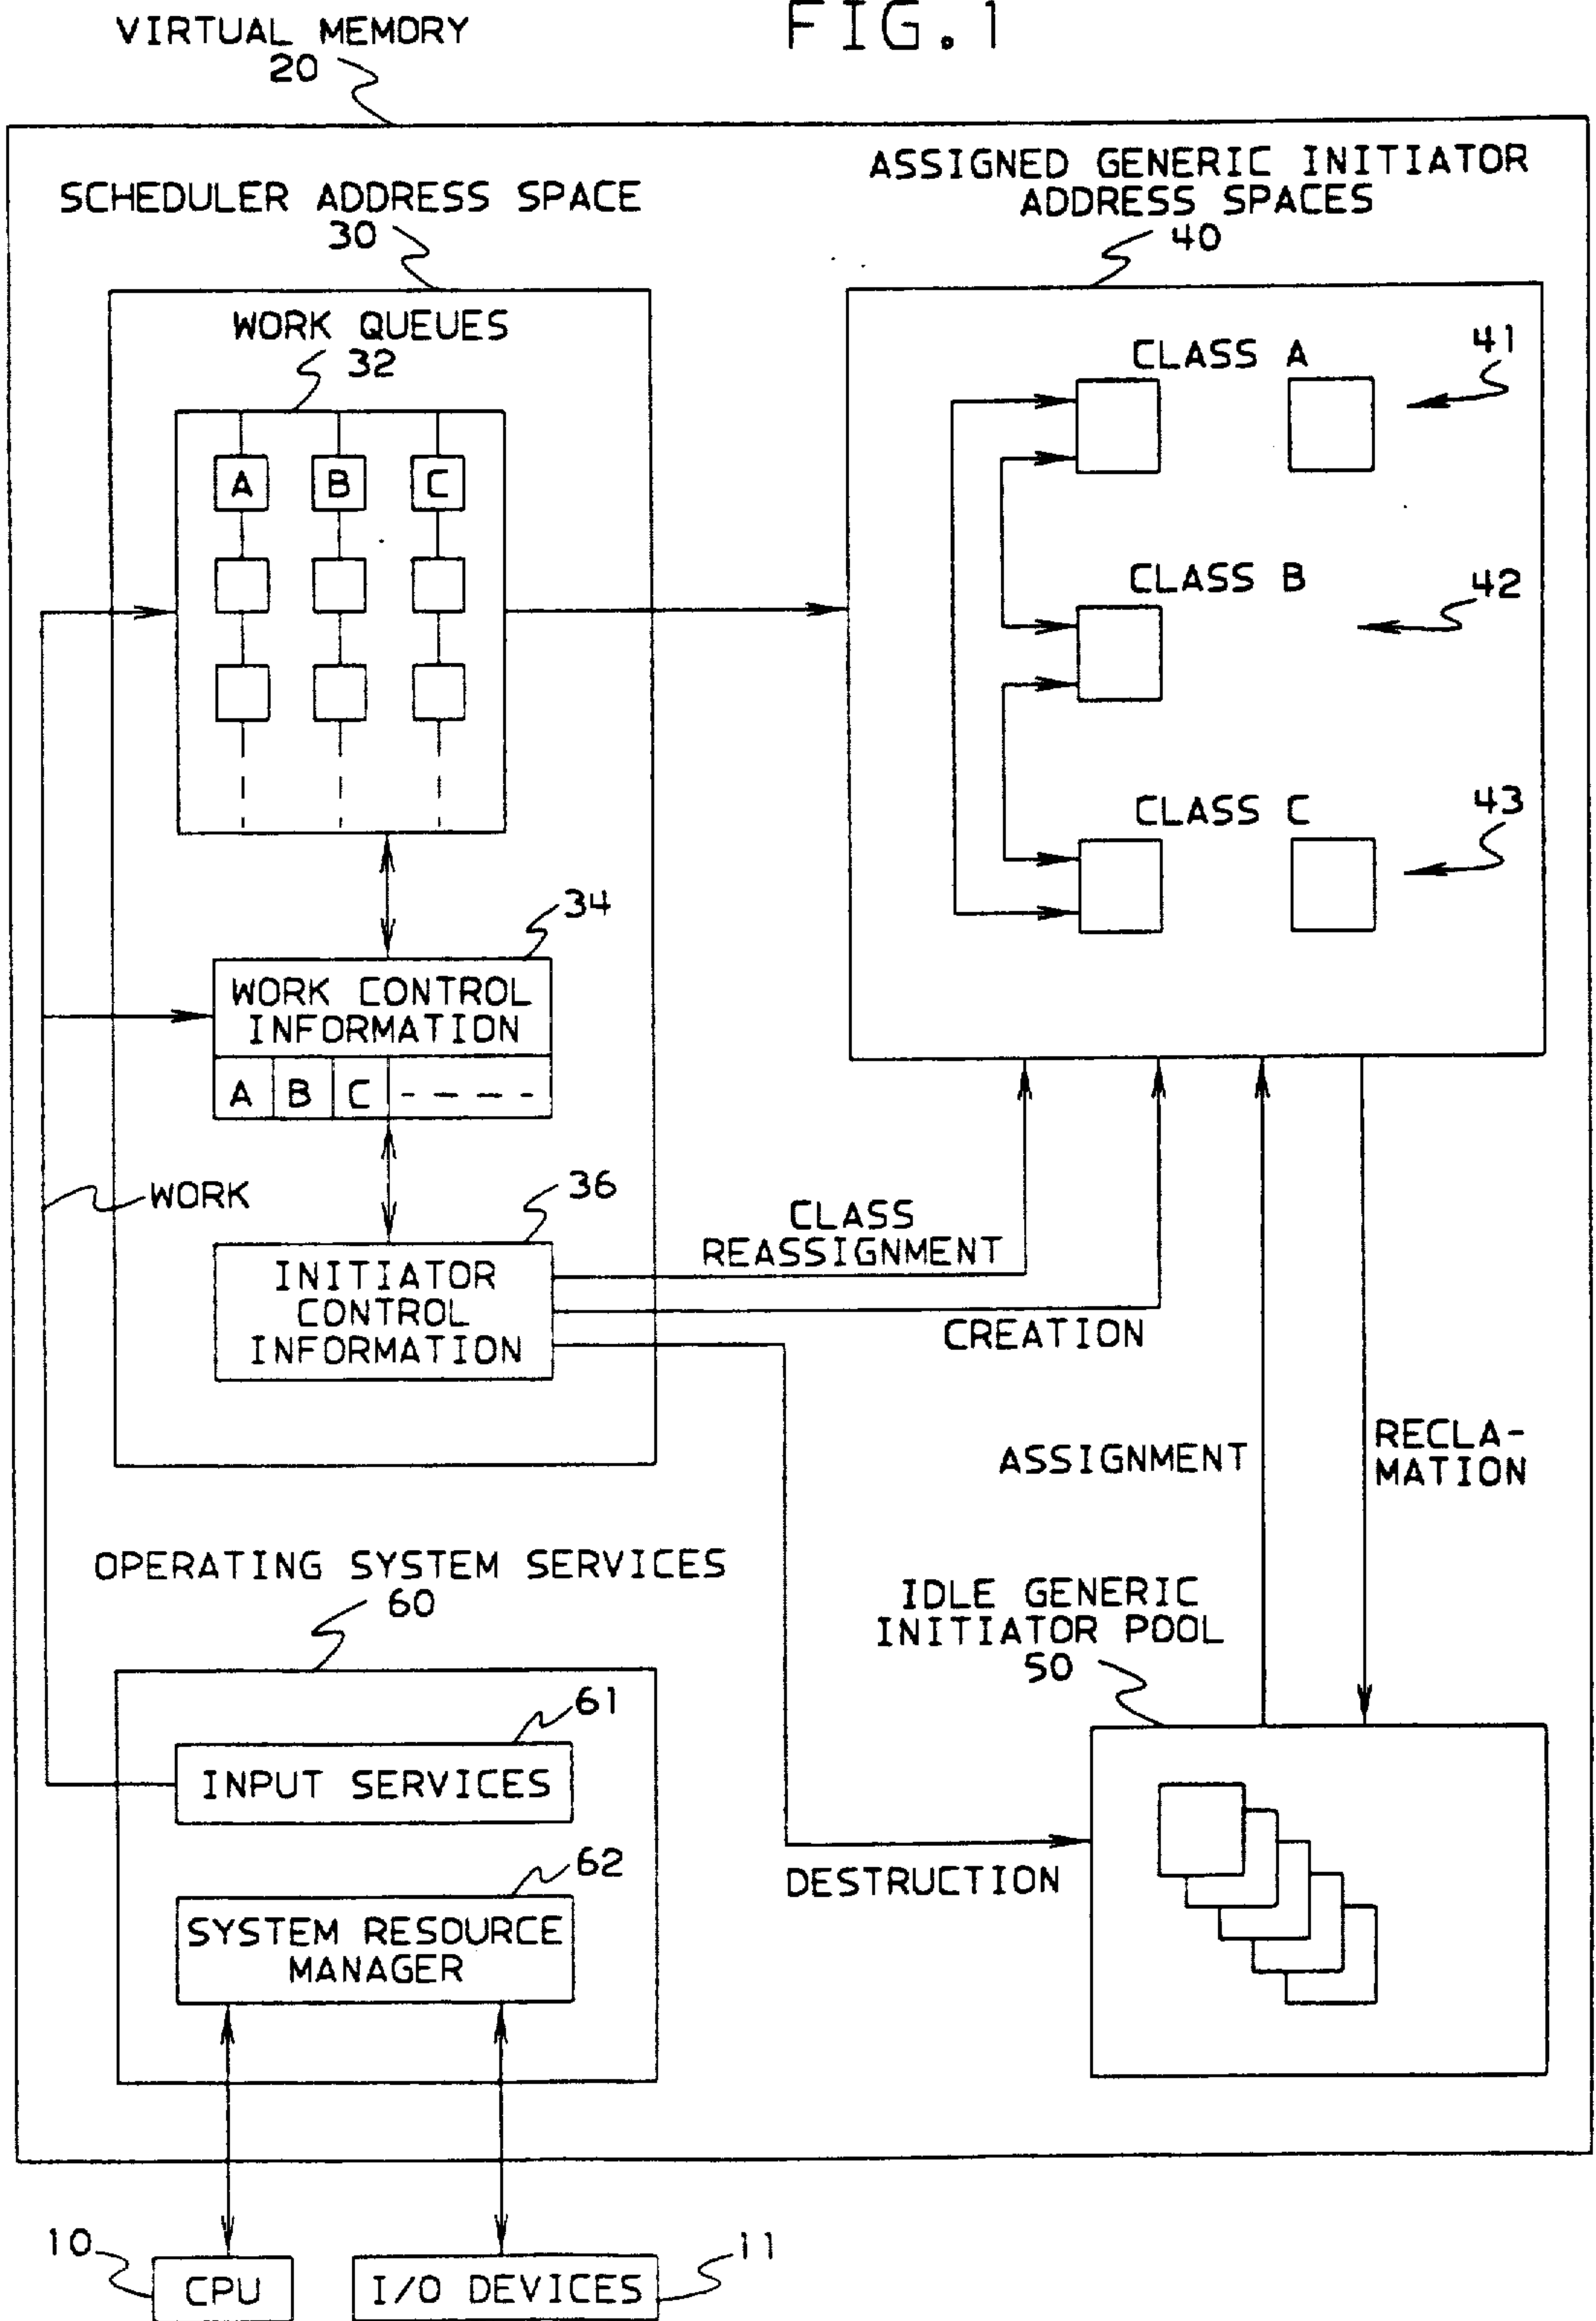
VIRTUAL MEMORY
20

FIG.1

SCHEDULER ADDRESS SPACE
30

WORK QUEUES
32

A B C

34
WORK CONTROL INFORMATION

| A | B | C | ---- |
|---|---|---|---|

WORK

36
INITIATOR CONTROL INFORMATION

ASSIGNED GENERIC INITIATOR ADDRESS SPACES
40

CLASS A
41

CLASS B
42

CLASS C
43

CLASS REASSIGNMENT

CREATION

ASSIGNMENT

RECLAMATION

OPERATING SYSTEM SERVICES
60

61
INPUT SERVICES

62
SYSTEM RESOURCE MANAGER

IDLE GENERIC INITIATOR POOL
50

DESTRUCTION

10
CPU

I/O DEVICES
11